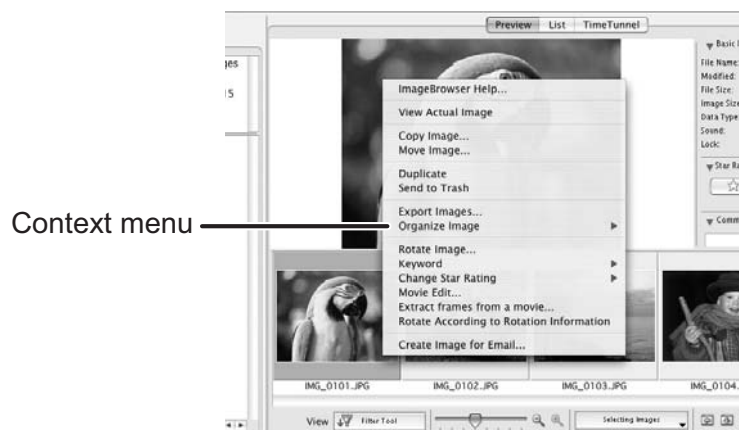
Preview List TimeTunnel

ges

15

Basic I
File Name:
Modified:
File Size:
Image Size
Data Type
Sound:
Lock:

Star Ra

Comm

ImageBrowser Help...
View Actual Image
Copy Image...
Move Image...
Duplicate
Send to Trash
Export Images...
Organize Image
Rotate Image...
Keyword
Change Star Rating
Movie Edit...
Extract frames from a movie...
Rotate According to Rotation Information
Create Image for Email...

Context menu

IMG_0101.JPG
IMG_0102.JPG
IMG_0103.JPG
IMG_0104.

View Filter Tool
Selecting Images